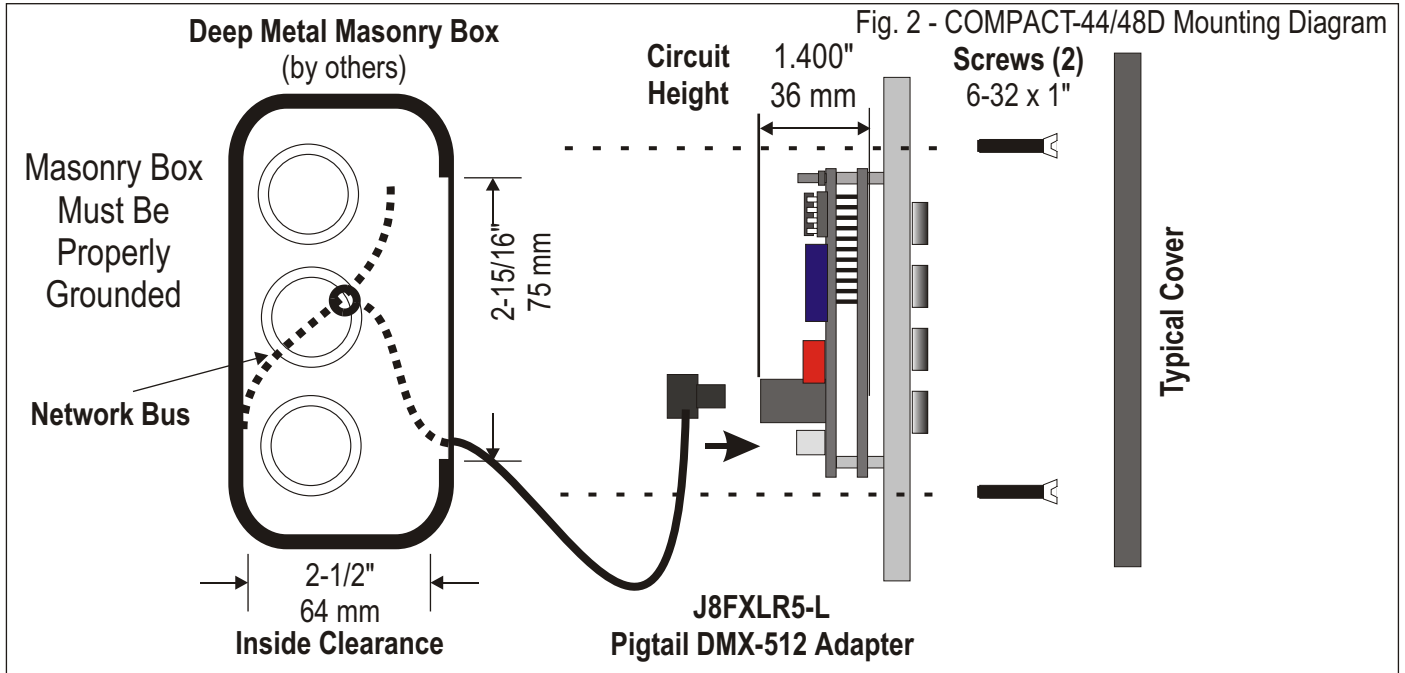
Fig. 2 - COMPACT-44/48D Mounting Diagram

Deep Metal Masonry Box
(by others)

Masonry Box Must Be Properly Grounded

Network Bus

2-15/16"
75 mm

2-1/2"
64 mm
Inside Clearance

Circuit Height

1.400"
36 mm

Screws (2)
6-32 x 1"

Typical Cover

J8FXLR5-L
Pigtail DMX-512 Adapter